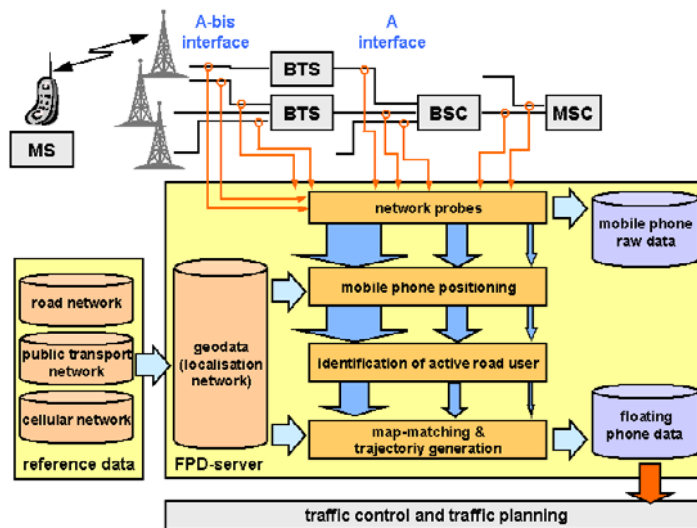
A-bis interface

A interface

BTS

BTS

BSC

MSC

MS

network probes

mobile phone raw data

road network

public transport network

cellular network

reference data

geodata (localisation network)

FPD-server

mobile phone positioning

identification of active road user

map-matching & trajectoriy generation

floating phone data

traffic control and traffic planning